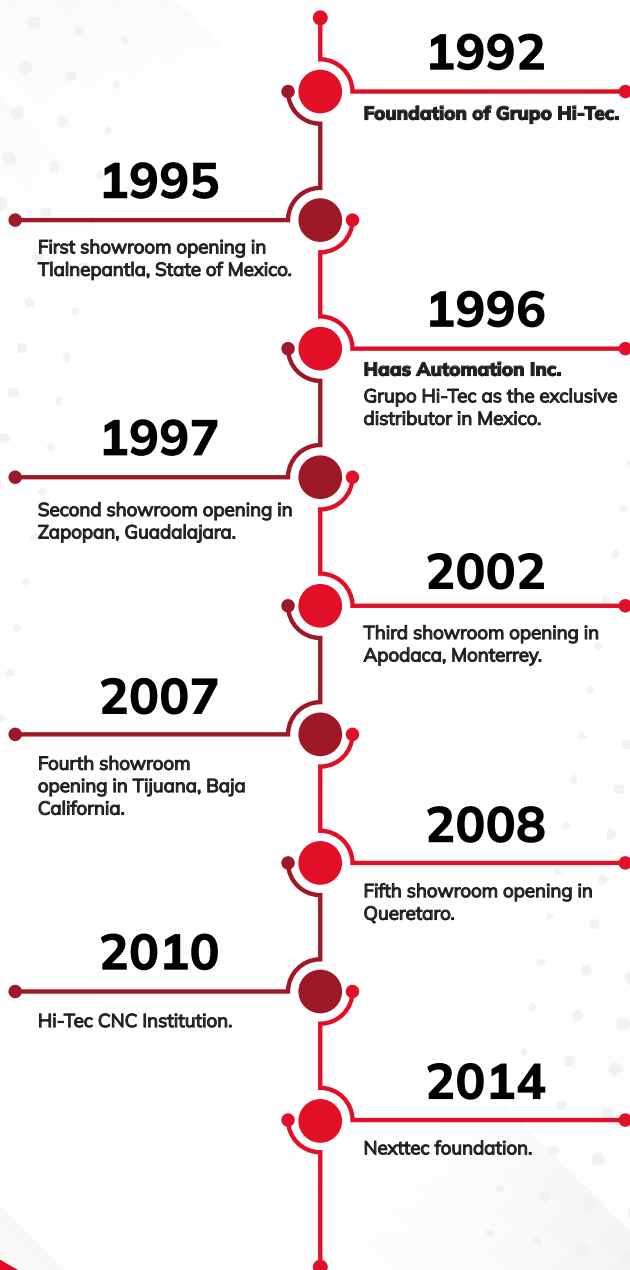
1992
Foundation of Grupo Hi-Tec.

1995
First showroom opening in Tlalnepantla, State of Mexico.

1996
Haas Automation Inc.
Grupo Hi-Tec as the exclusive distributor in Mexico.

1997
Second showroom opening in Zapopan, Guadalajara.

2002
Third showroom opening in Apodaca, Monterrey.

2007
Fourth showroom opening in Tijuana, Baja California.

2008
Fifth showroom opening in Queretaro.

2010
Hi-Tec CNC Institution.

2014
Nexttec foundation.